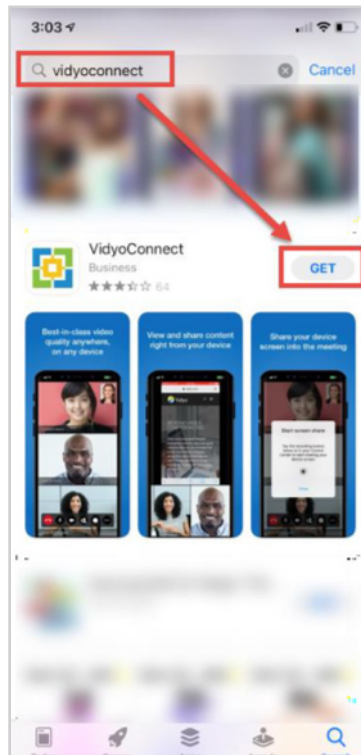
3:03

vidyoconnect

Cancel

VidyoConnect

Business

64

GET

Best-in-class video quality anywhere, on any device

View and share content right from your device

Share your device screen into the meeting

Start screen share